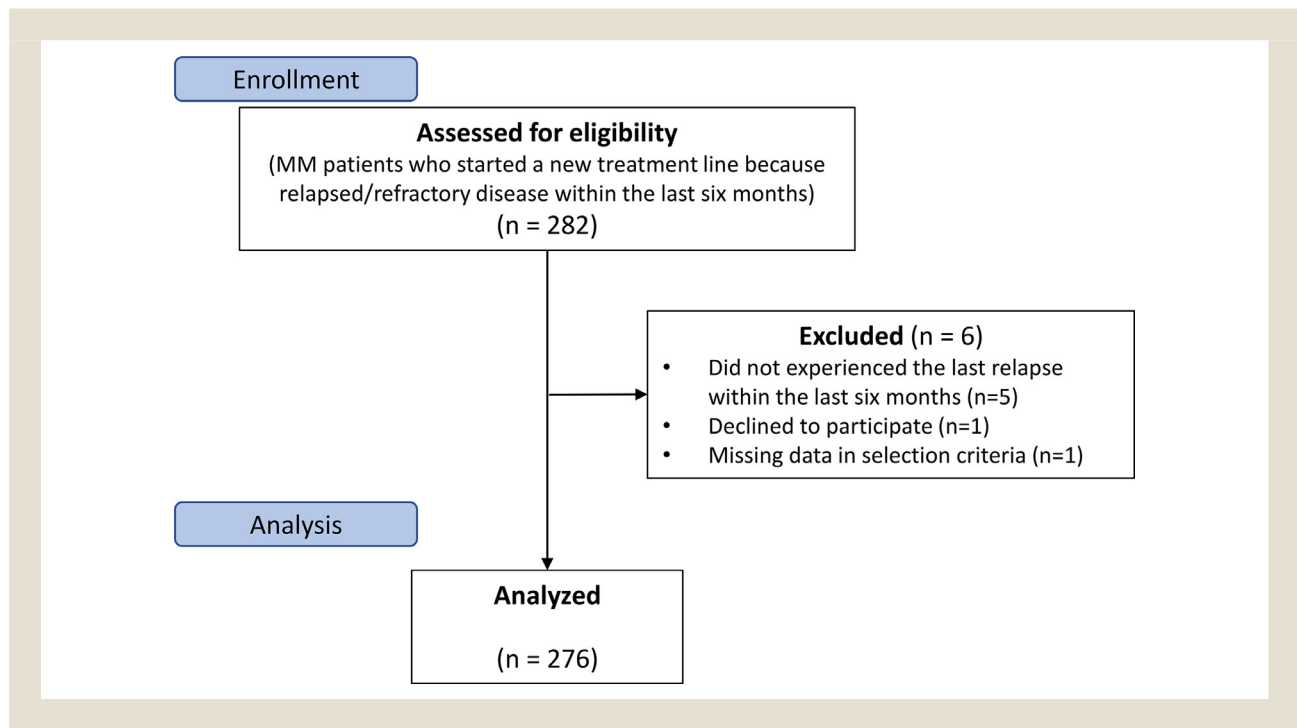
Enrollment

Assessed for eligibility
(MM patients who started a new treatment line because relapsed/refractory disease within the last six months)
(n = 282)

Excluded (n = 6)
- Did not experienced the last relapse within the last six months (n=5)
- Declined to participate (n=1)
- Missing data in selection criteria (n=1)

Analysis

Analyzed

(n = 276)